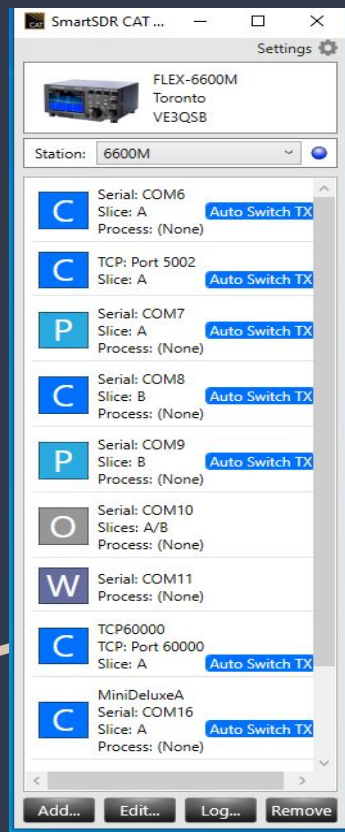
CAT SmartSDR CAT ...

Settings

FLEX-6600M
Toronto
VE3QSB

Station: 6600M

C
Serial: COM6
Slice: A
Process: (None)
Auto Switch TX

C
TCP: Port 5002
Slice: A
Auto Switch TX

P
Serial: COM7
Slice: A
Process: (None)
Auto Switch TX

C
Serial: COM8
Slice: B
Process: (None)
Auto Switch TX

P
Serial: COM9
Slice: B
Process: (None)
Auto Switch TX

O
Serial: COM10
Slices: A/B
Process: (None)

W
Serial: COM11
Process: (None)

C
TCP60000
TCP: Port 60000
Slice: A
Auto Switch TX

C
MiniDeluxeA
Serial: COM16
Slice: A
Process: (None)
Auto Switch TX

Add... Edit... Log... Remove